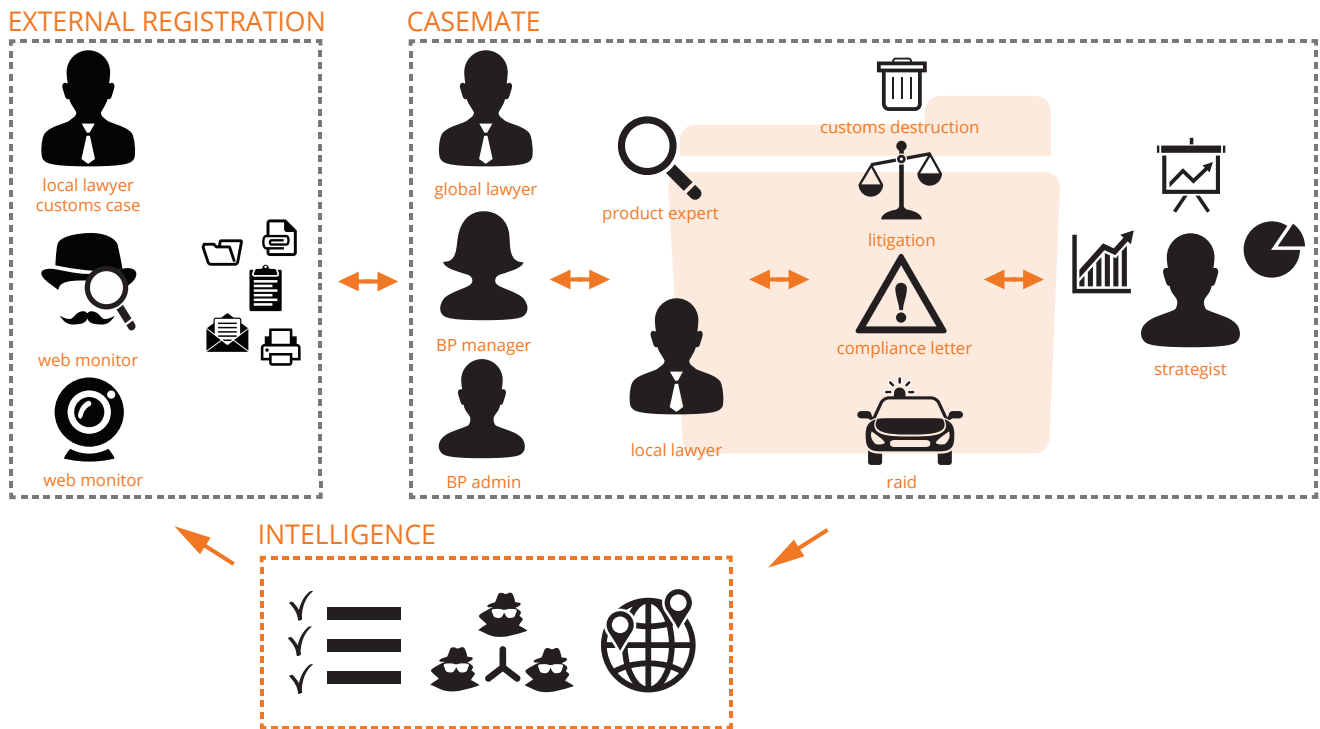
EXTERNAL REGISTRATION

local lawyer
customs case

web monitor

web monitor

CASEMATE

global lawyer

BP manager

BP admin

product expert

local lawyer

customs destruction

litigation

compliance letter

raid

strategist

INTELLIGENCE